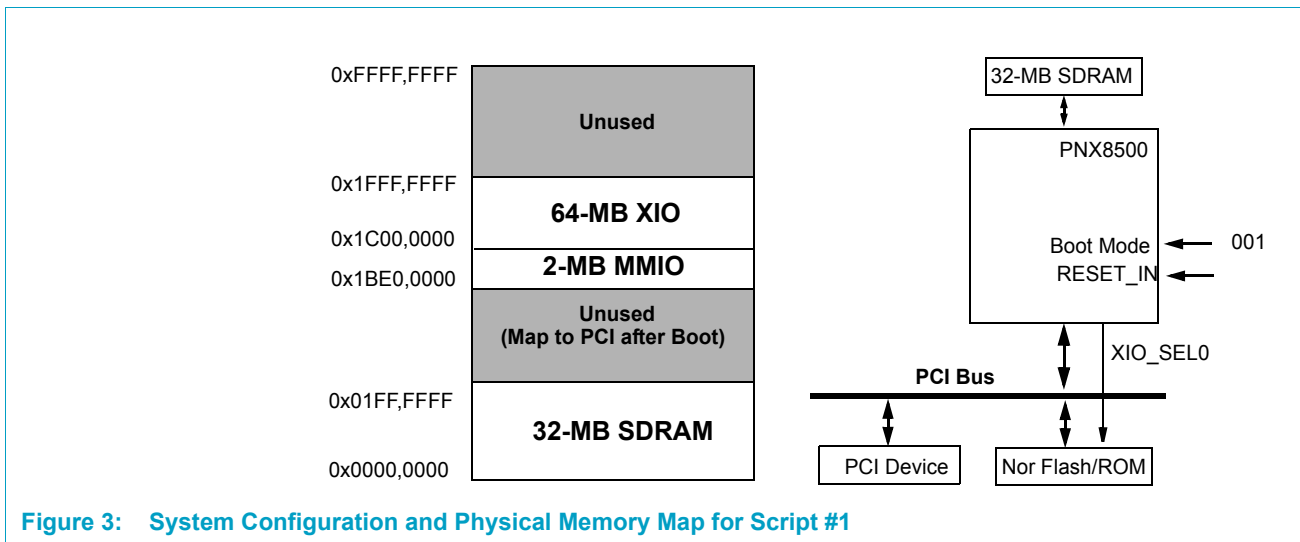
0xFFFF,FFFF

Unused

0x1FFF,FFFF

64-MB XIO

0x1C00,0000

2-MB MMIO

0x1BE0,0000

Unused
(Map to PCI after Boot)

0x01FF,FFFF

32-MB SDRAM

0x0000,0000

32-MB SDRAM

PNX8500

Boot Mode

001

RESET_IN

XIO_SEL0

PCI Bus

PCI Device

Nor Flash/ROM

Figure 3: System Configuration and Physical Memory Map for Script #1